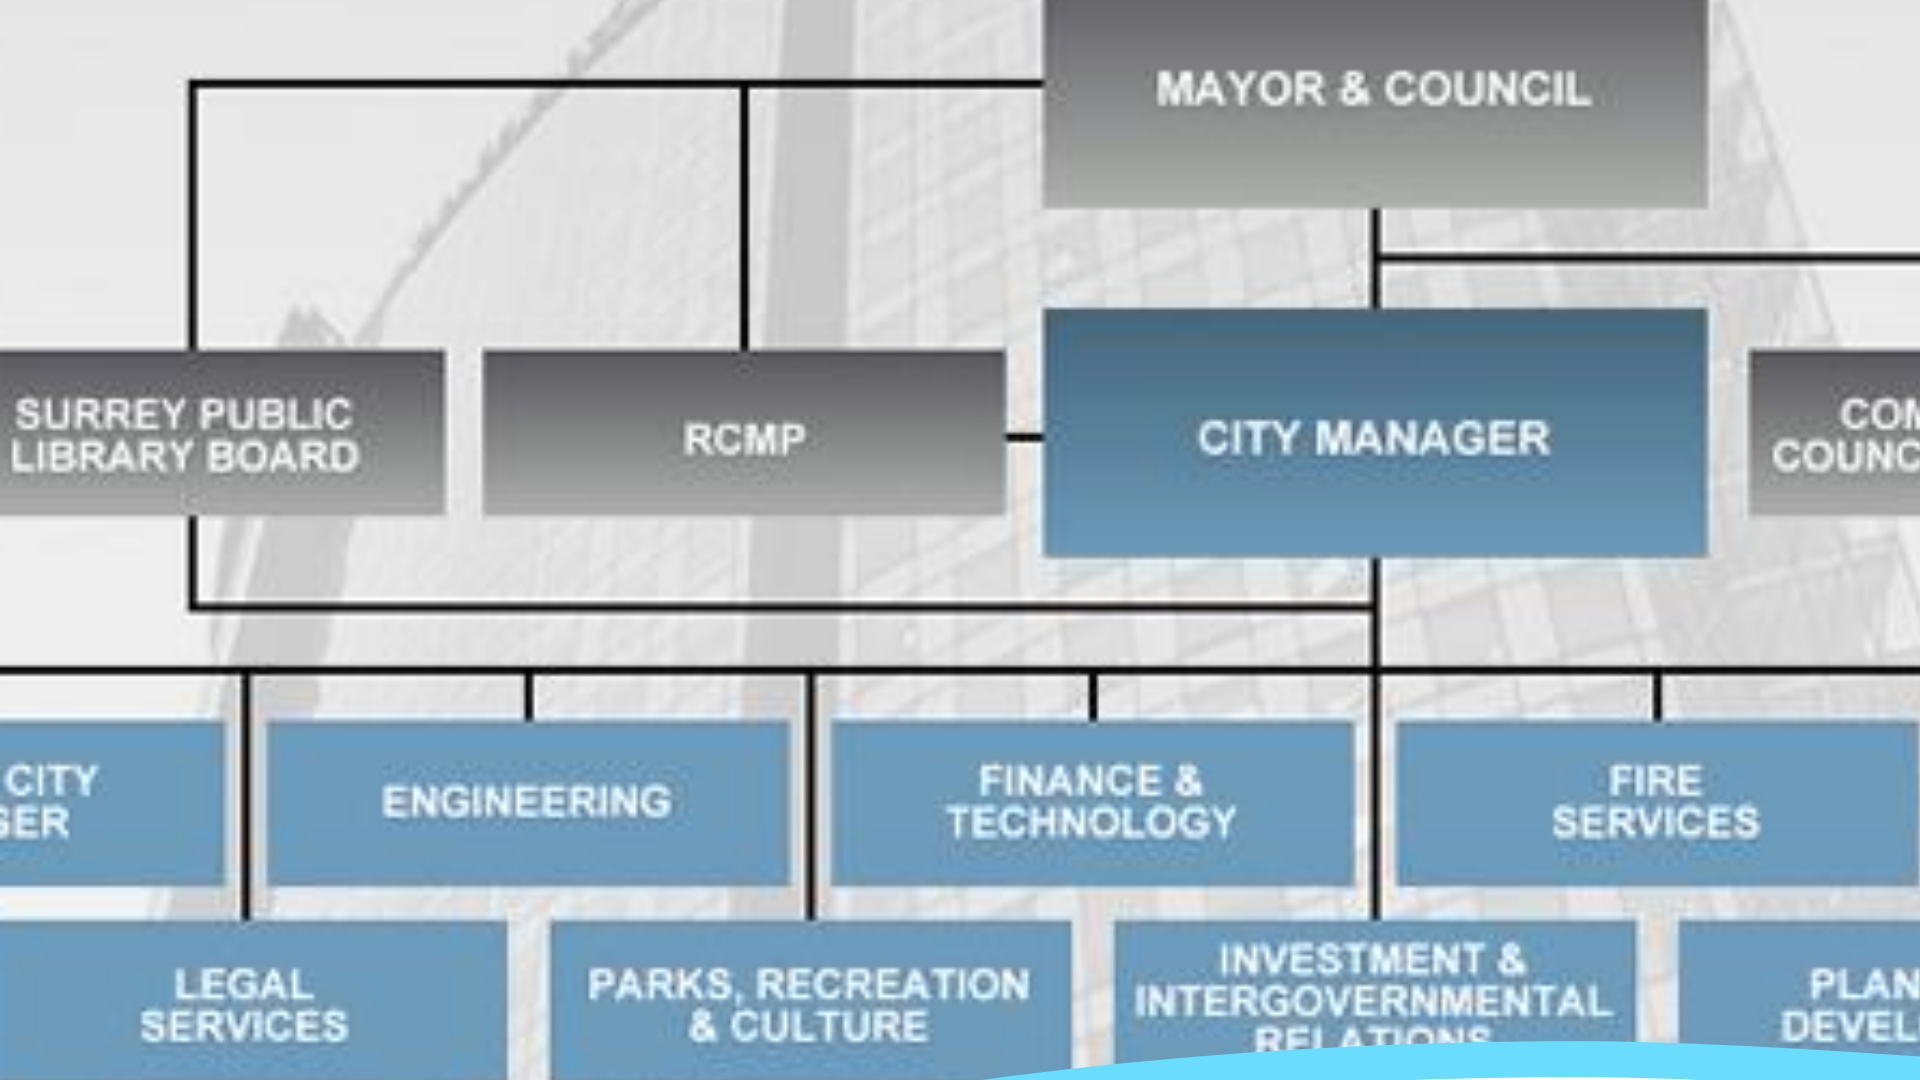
MAYOR & COUNCIL

SURREY PUBLIC LIBRARY BOARD

RCMP

CITY MANAGER

COM COUNC

CITY GER

ENGINEERING

FINANCE & TECHNOLOGY

FIRE SERVICES

LEGAL SERVICES

PARKS, RECREATION & CULTURE

INVESTMENT & INTERGOVERNMENTAL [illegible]

PLAN DEVEL